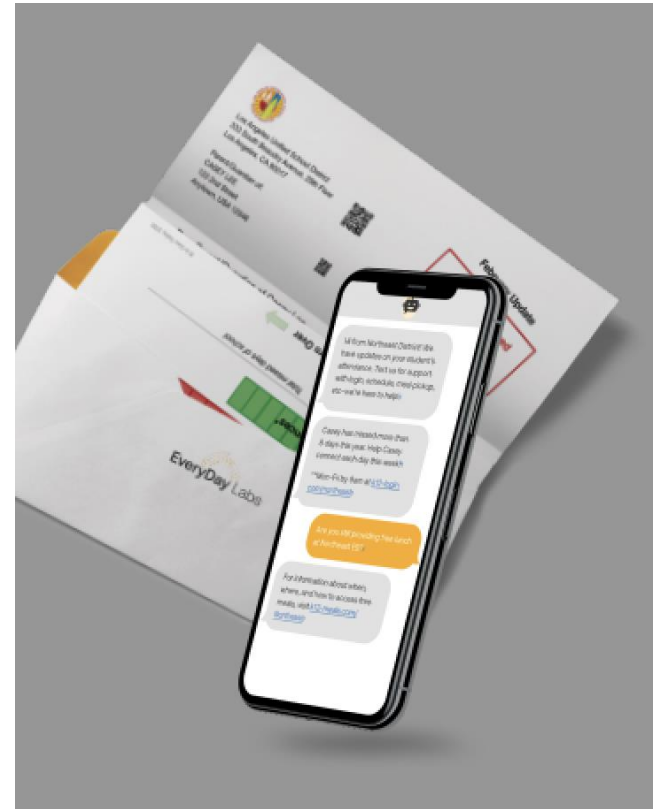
Los Angeles Unified School District
333 South Beaudry Avenue, 29th Floor
Los Angeles, CA 90017

Parent/Guardian of
CASEY LEE
123 2nd Street
Anytown, USA 12345

February Update

EveryDay Labs

Hi from Northeast District! We have updates on your student's attendance. Text us for support with login, schedule, meal pickup, etc–we're here to help!

Casey has missed more than 8 days this year. Help Casey connect each day this week!

**Mon-Fri by 9am at k12-login.com/northeast

Are you still providing free lunch at the Hewitt St?

For information about when, where, and how to access free meals, visit k12-meals.com/northeast